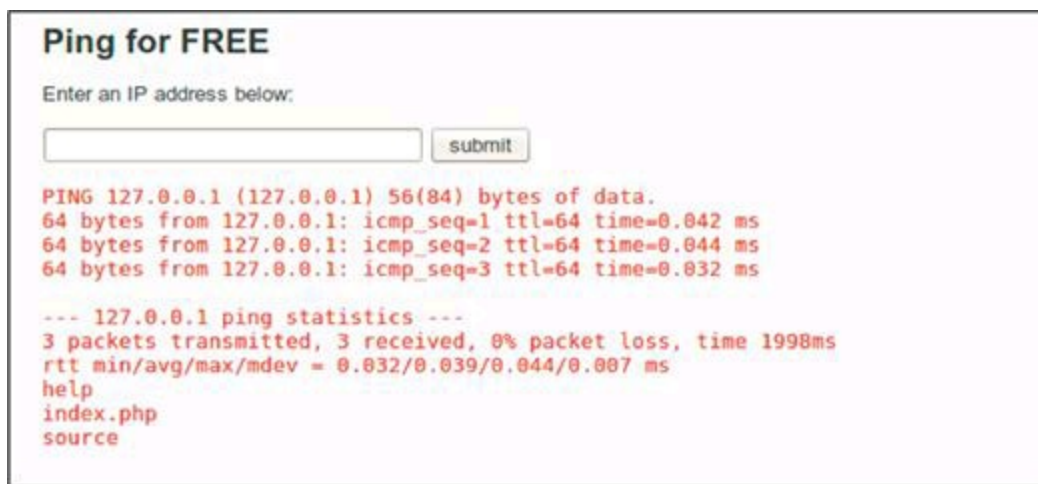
Ping for FREE

Enter an IP address below:

submit

PING 127.0.0.1 (127.0.0.1) 56(84) bytes of data.
64 bytes from 127.0.0.1: icmp_seq=1 ttl=64 time=0.042 ms
64 bytes from 127.0.0.1: icmp_seq=2 ttl=64 time=0.044 ms
64 bytes from 127.0.0.1: icmp_seq=3 ttl=64 time=0.032 ms

--- 127.0.0.1 ping statistics ---
3 packets transmitted, 3 received, 0% packet loss, time 1998ms
rtt min/avg/max/mdev = 0.032/0.039/0.044/0.007 ms
help
index.php
source